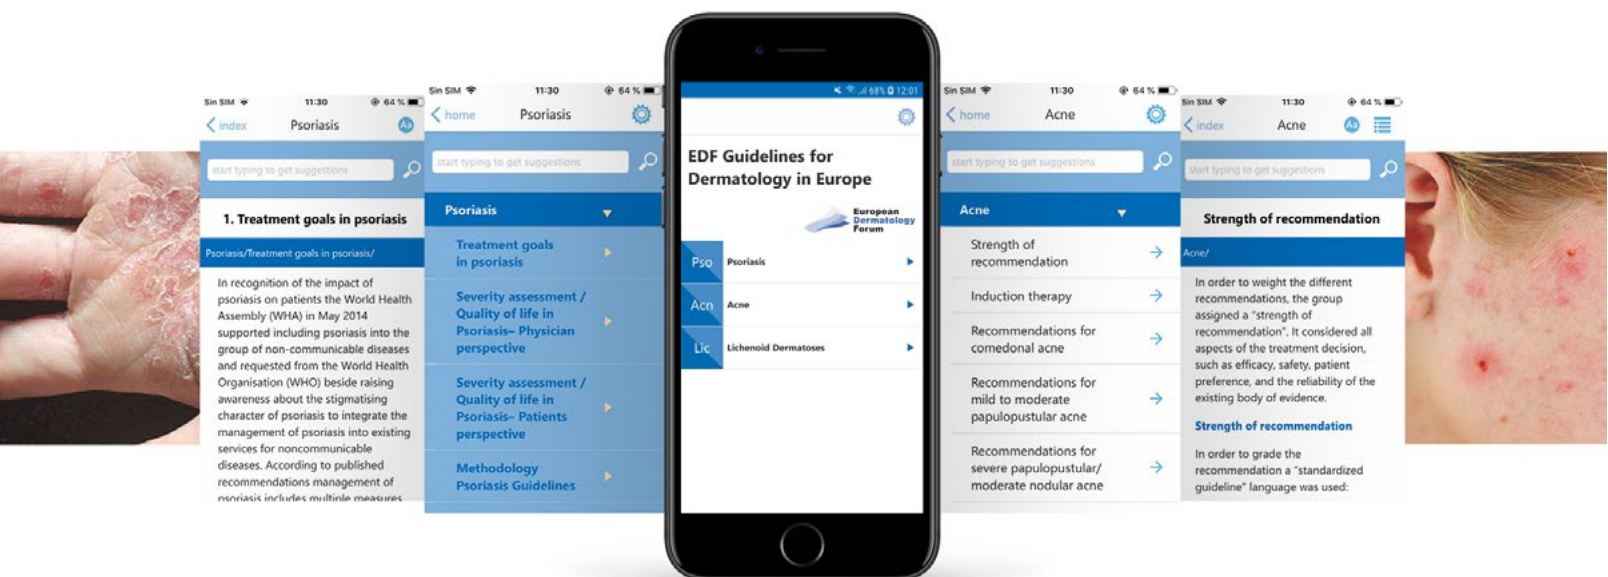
Sin SIM 11:30 64 %

index Psoriasis Aa

start typing to get suggestions

1. Treatment goals in psoriasis

Psoriasis/Treatment goals in psoriasis/

In recognition of the impact of psoriasis on patients the World Health Assembly (WHA) in May 2014 supported including psoriasis into the group of non-communicable diseases and requested from the World Health Organisation (WHO) beside raising awareness about the stigmatising character of psoriasis to integrate the management of psoriasis into existing services for noncommunicable diseases. According to published recommendations management of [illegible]

Sin SIM 11:30 64 %

home Psoriasis

start typing to get suggestions

Psoriasis

Treatment goals in psoriasis

Severity assessment / Quality of life in Psoriasis– Physician perspective

Severity assessment / Quality of life in Psoriasis– Patients perspective

Methodology Psoriasis Guidelines

68% 12:01

EDF Guidelines for Dermatology in Europe

European Dermatology Forum

Pso Psoriasis

Acn Acne

Lic Lichenoid Dermatoses

Sin SIM 11:30 64 %

home Acne

start typing to get suggestions

Acne

Strength of recommendation

Induction therapy

Recommendations for comedonal acne

Recommendations for mild to moderate papulopustular acne

Recommendations for severe papulopustular/ moderate nodular acne

Sin SIM 11:30 64 %

index Acne Aa

start typing to get suggestions

Strength of recommendation

Acne/

In order to weight the different recommendations, the group assigned a "strength of recommendation". It considered all aspects of the treatment decision, such as efficacy, safety, patient preference, and the reliability of the existing body of evidence.

Strength of recommendation

In order to grade the recommendation a "standardized guideline" language was used: